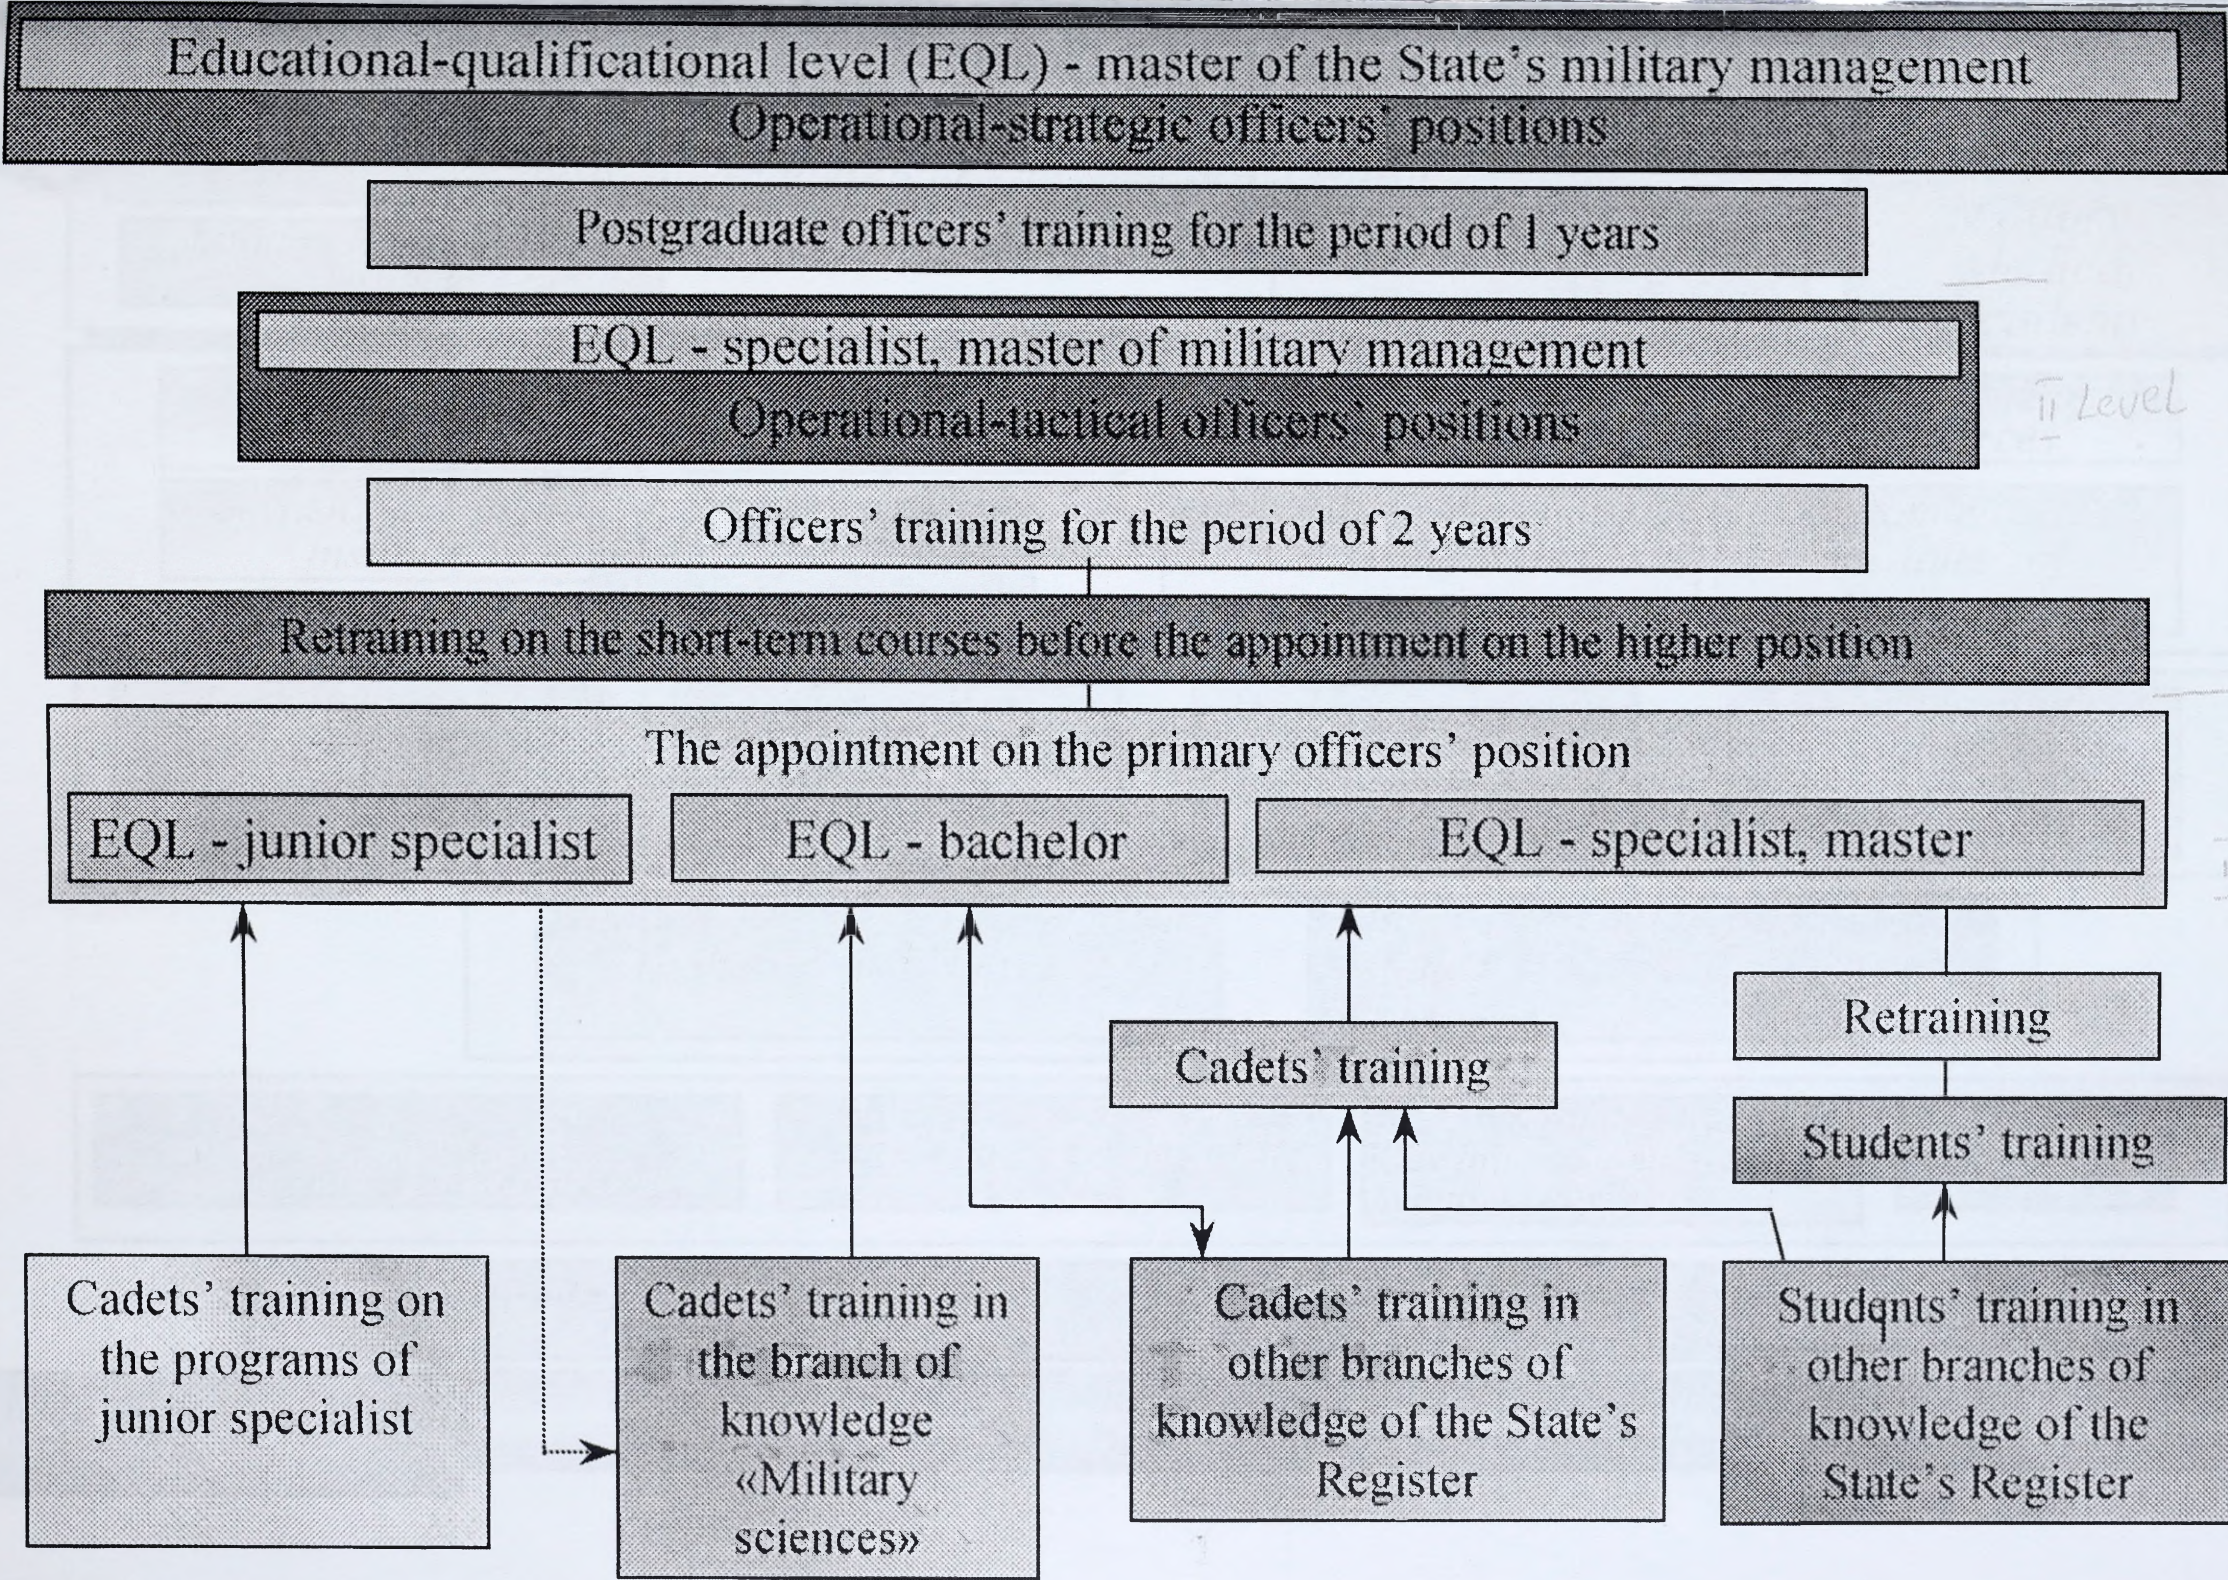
Educational-qualificational level (EQL) - master of the State's military management
Operational-strategic officers' positions

Postgraduate officers' training for the period of 1 years

EQL - specialist, master of military management
Operational-tactical officers' positions

II Level

Officers' training for the period of 2 years

Retraining on the short-term courses before the appointment on the higher position

The appointment on the primary officers' position

EQL - junior specialist

EQL - bachelor

EQL - specialist, master

Retraining

Cadets' training

Students' training

Cadets' training on the programs of junior specialist

Cadets' training in the branch of knowledge «Military sciences»

Cadets' training in other branches of knowledge of the State's Register

Studqnts' training in other branches of knowledge of the State's Register